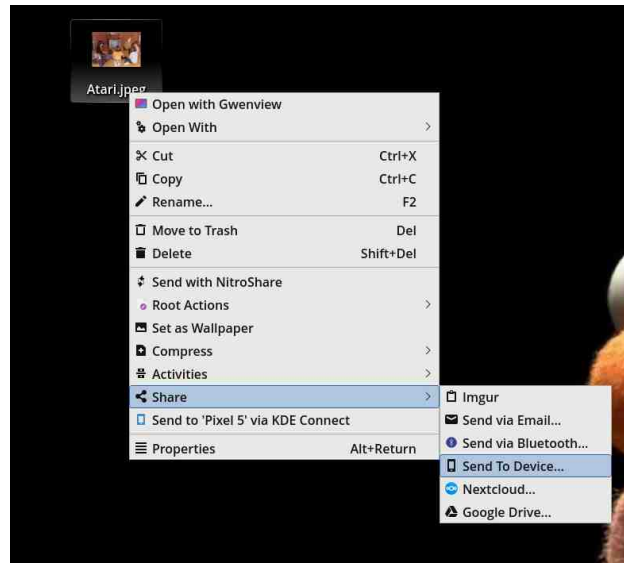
Atari.jpeg

Open with Gwenview
Open With

Cut Ctrl+X
Copy Ctrl+C
Rename... F2

Move to Trash Del
Delete Shift+Del

Send with NitroShare
Root Actions
Set as Wallpaper
Compress
Activities
Share
Send to 'Pixel 5' via KDE Connect

Properties Alt+Return

Imgur
Send via Email...
Send via Bluetooth...
Send To Device...
Nextcloud...
Google Drive...